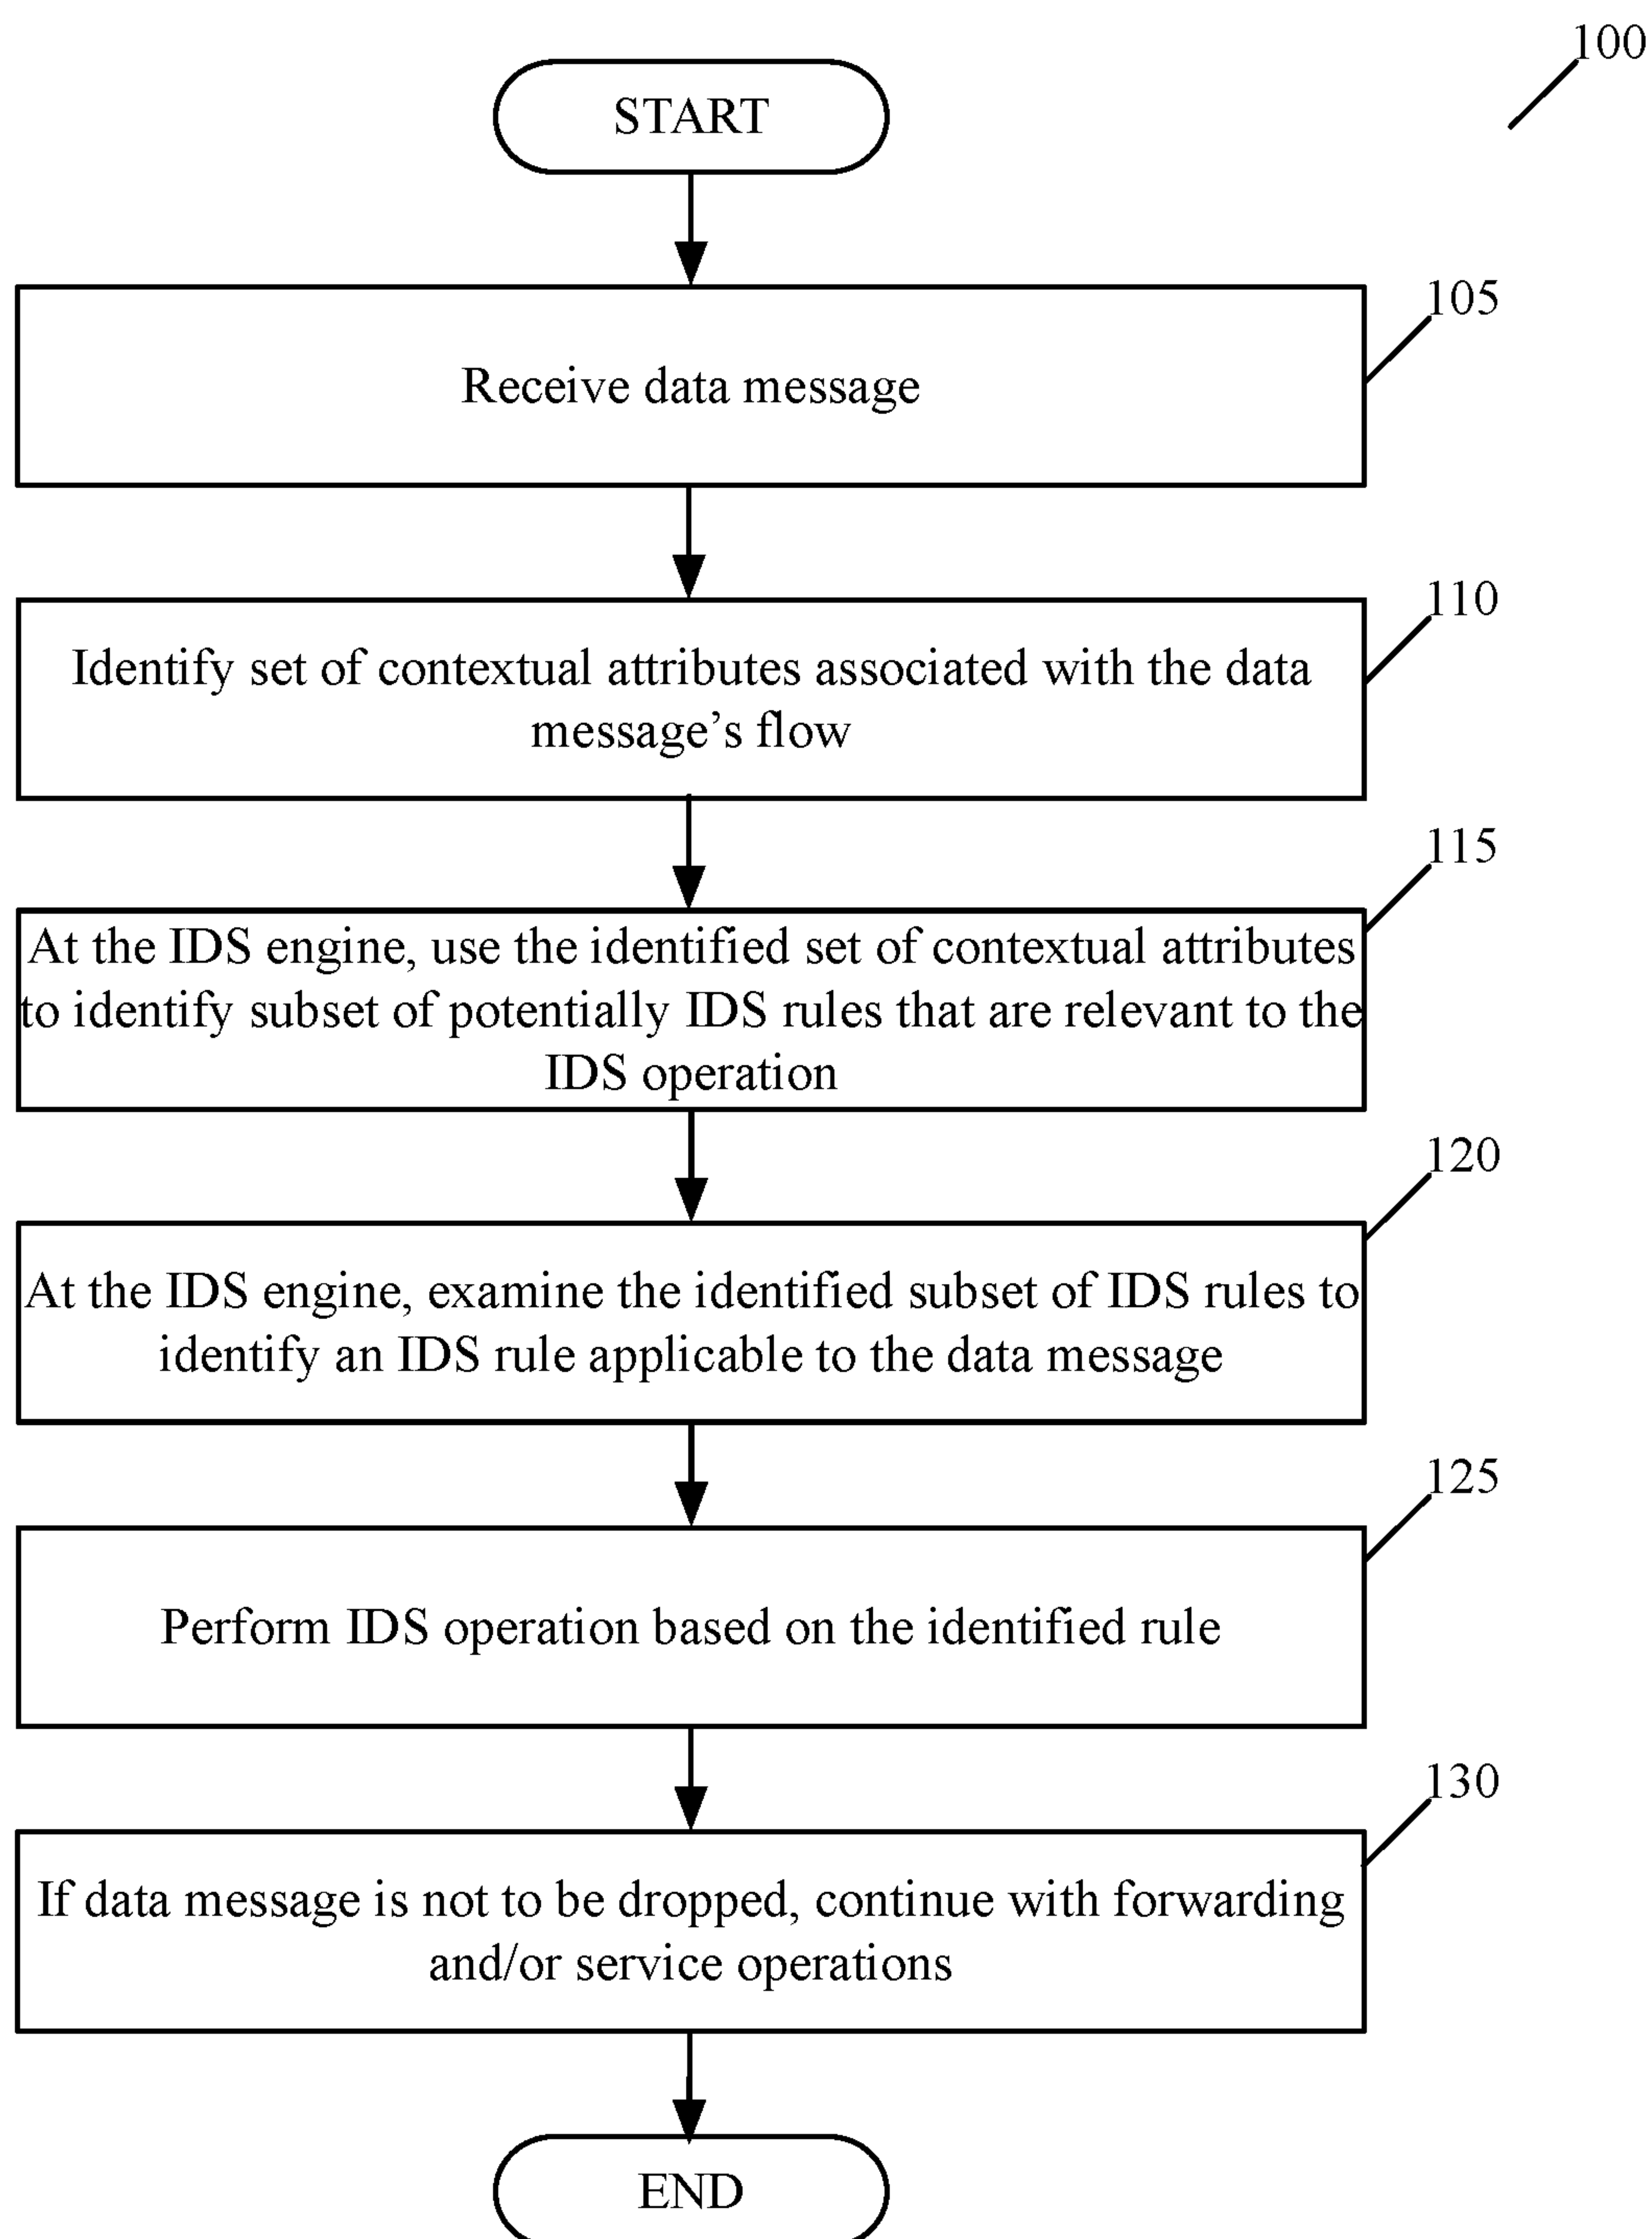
100

START

105

Receive data message

110

Identify set of contextual attributes associated with the data message’s flow

115

At the IDS engine, use the identified set of contextual attributes to identify subset of potentially IDS rules that are relevant to the IDS operation

120

At the IDS engine, examine the identified subset of IDS rules to identify an IDS rule applicable to the data message

125

Perform IDS operation based on the identified rule

130

If data message is not to be dropped, continue with forwarding and/or service operations

END